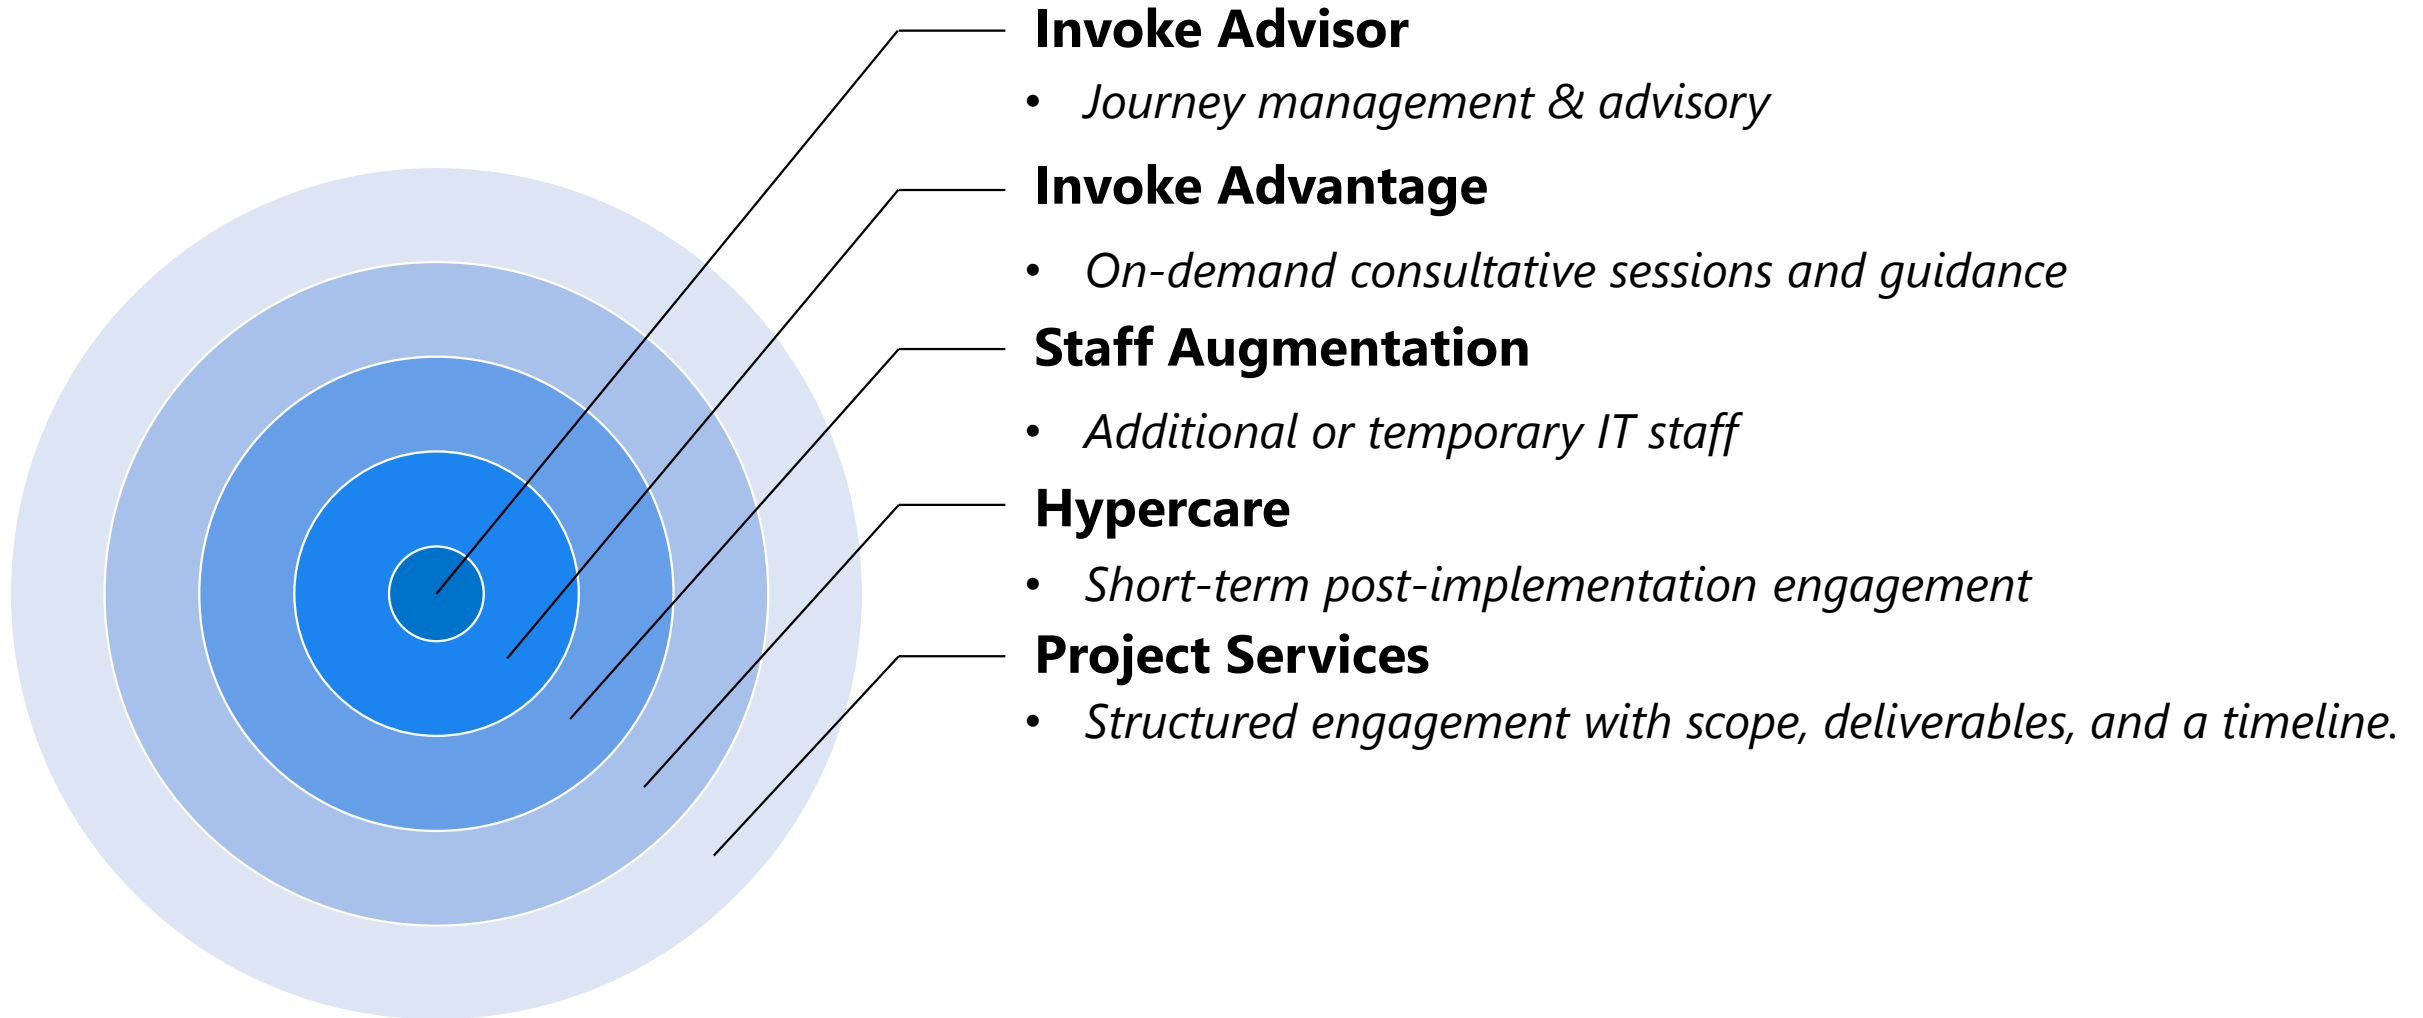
Invoke Advisor

- Journey management & advisory

Invoke Advantage

- On-demand consultative sessions and guidance

Staff Augmentation

- Additional or temporary IT staff

Hypercare

- Short-term post-implementation engagement

Project Services

- Structured engagement with scope, deliverables, and a timeline.